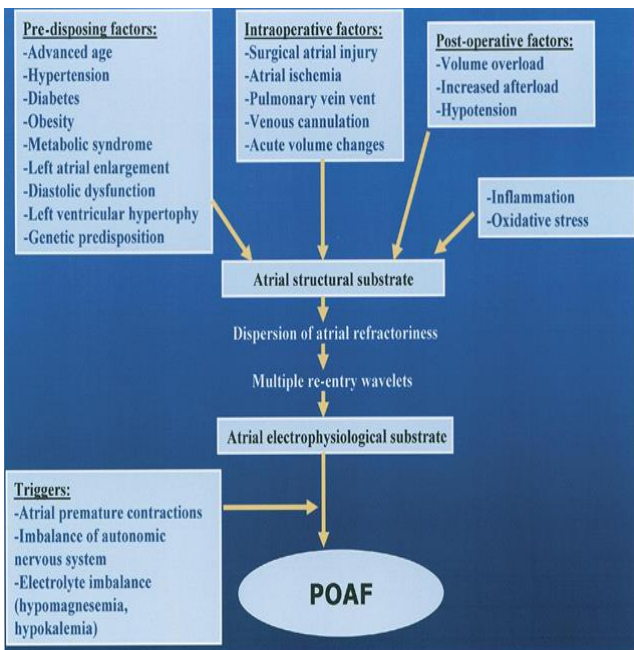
Pre-disposing factors:
-Advanced age
-Hypertension
-Diabetes
-Obesity
-Metabolic syndrome
-Left atrial enlargement
-Diastolic dysfunction
-Left ventricular hypertophy
-Genetic predisposition

Intraoperative factors:
-Surgical atrial injury
-Atrial ischemia
-Pulmonary vein vent
-Venous cannulation
-Acute volume changes

Post-operative factors:
-Volume overload
-Increased afterload
-Hypotension

-Inflammation
-Oxidative stress

Atrial structural substrate

Dispersion of atrial refractoriness

Multiple re-entry wavelets

Atrial electrophysiological substrate

Triggers:
-Atrial premature contractions
-Imbalance of autonomic nervous system
-Electrolyte imbalance (hypomagnesemia, hypokalemia)

POAF